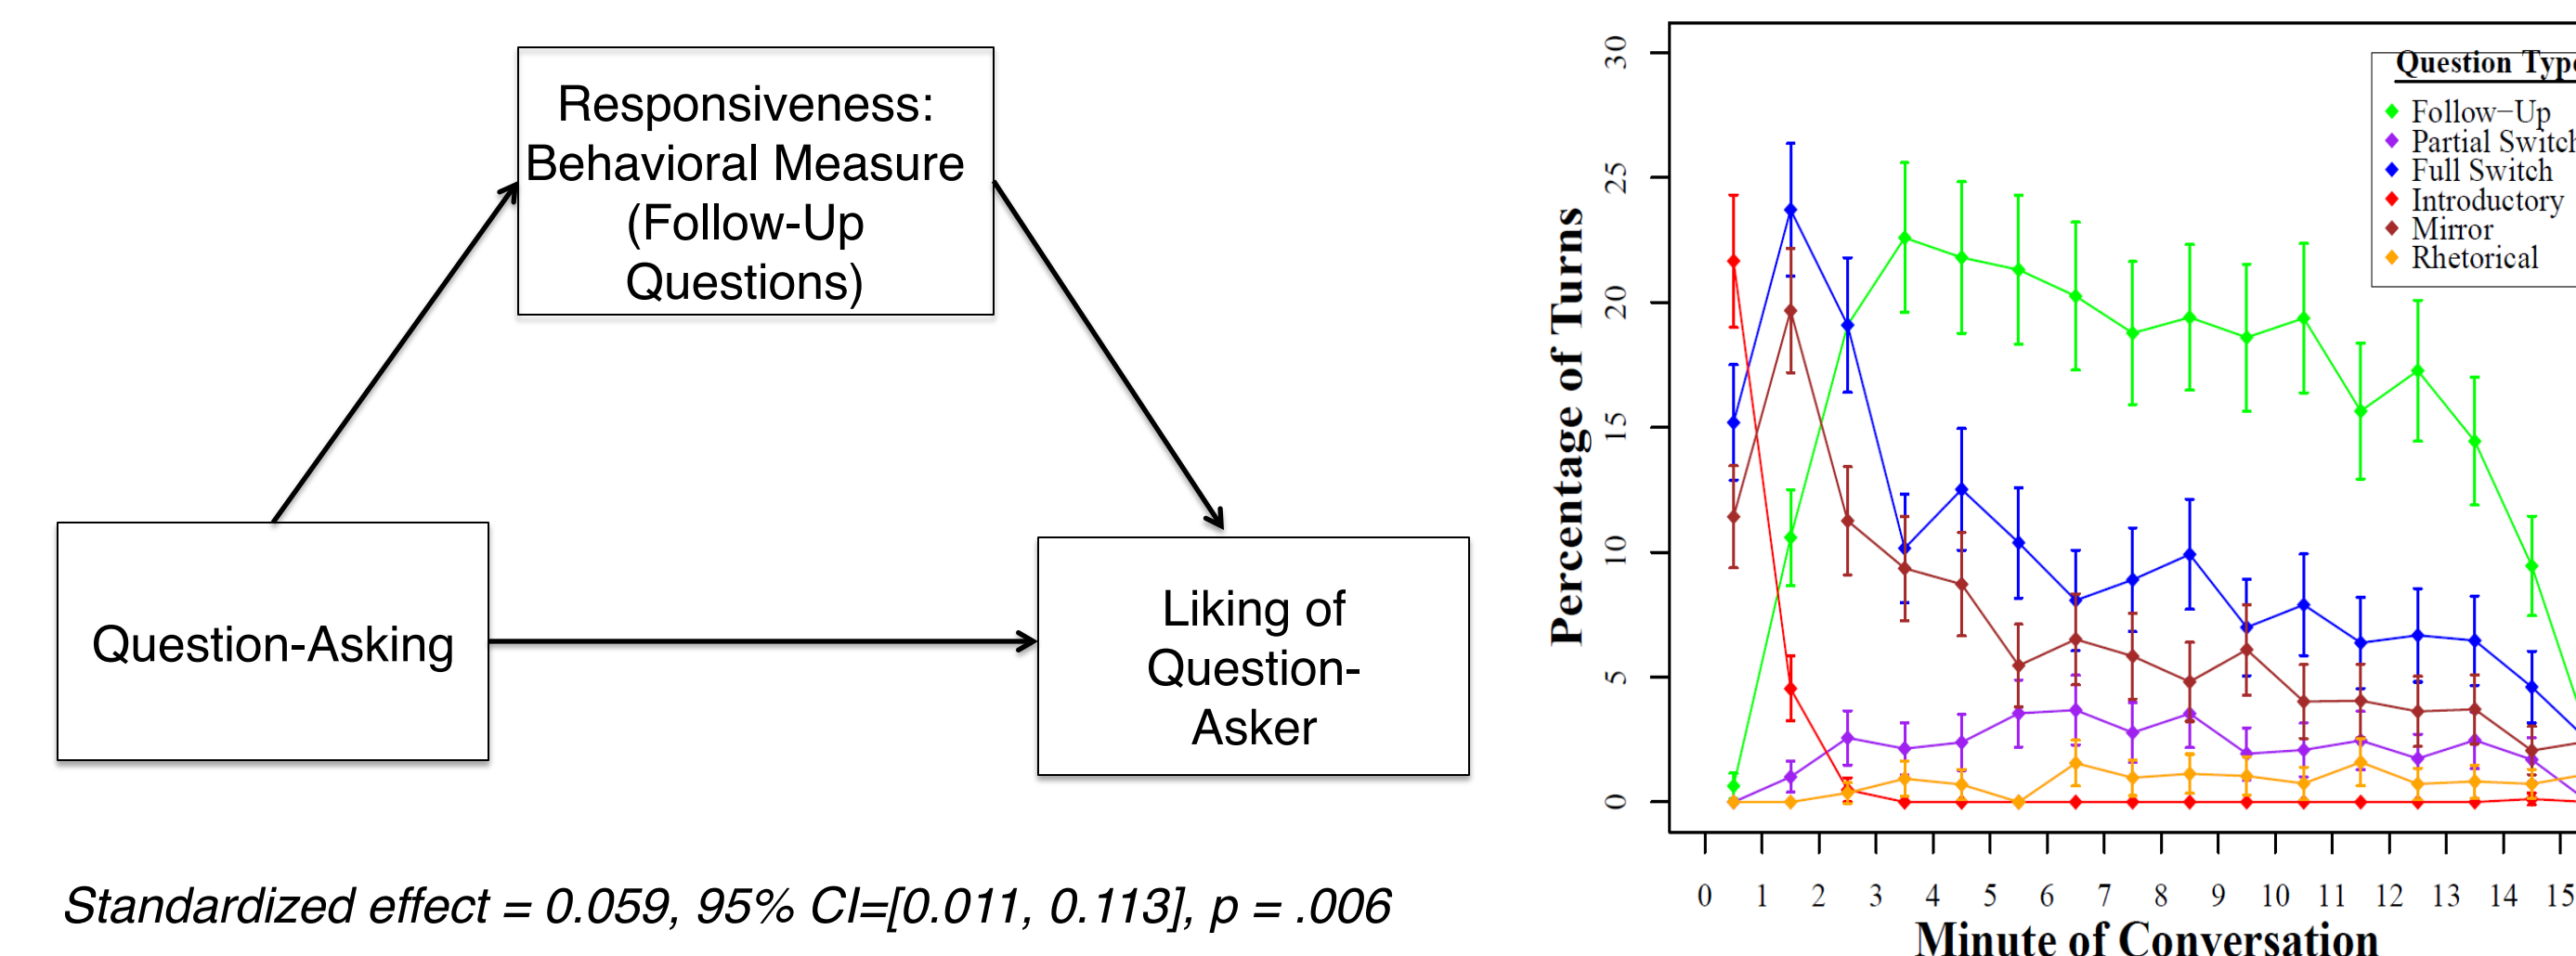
Responsiveness: Behavioral Measure (Follow-Up Questions)

Question-Asking

Liking of Question-Asker

Standardized effect = 0.059, 95% CI=[0.011, 0.113], p = .006

Percentage of Turns

30
25
20
15
10
5
0

Question Typ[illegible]
Follow−Up
Partial Switc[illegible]
Full Switch
Introductory
Mirror
Rhetorical

0 1 2 3 4 5 6 7 8 9 10 11 12 13 14 15

Minute of Conversation